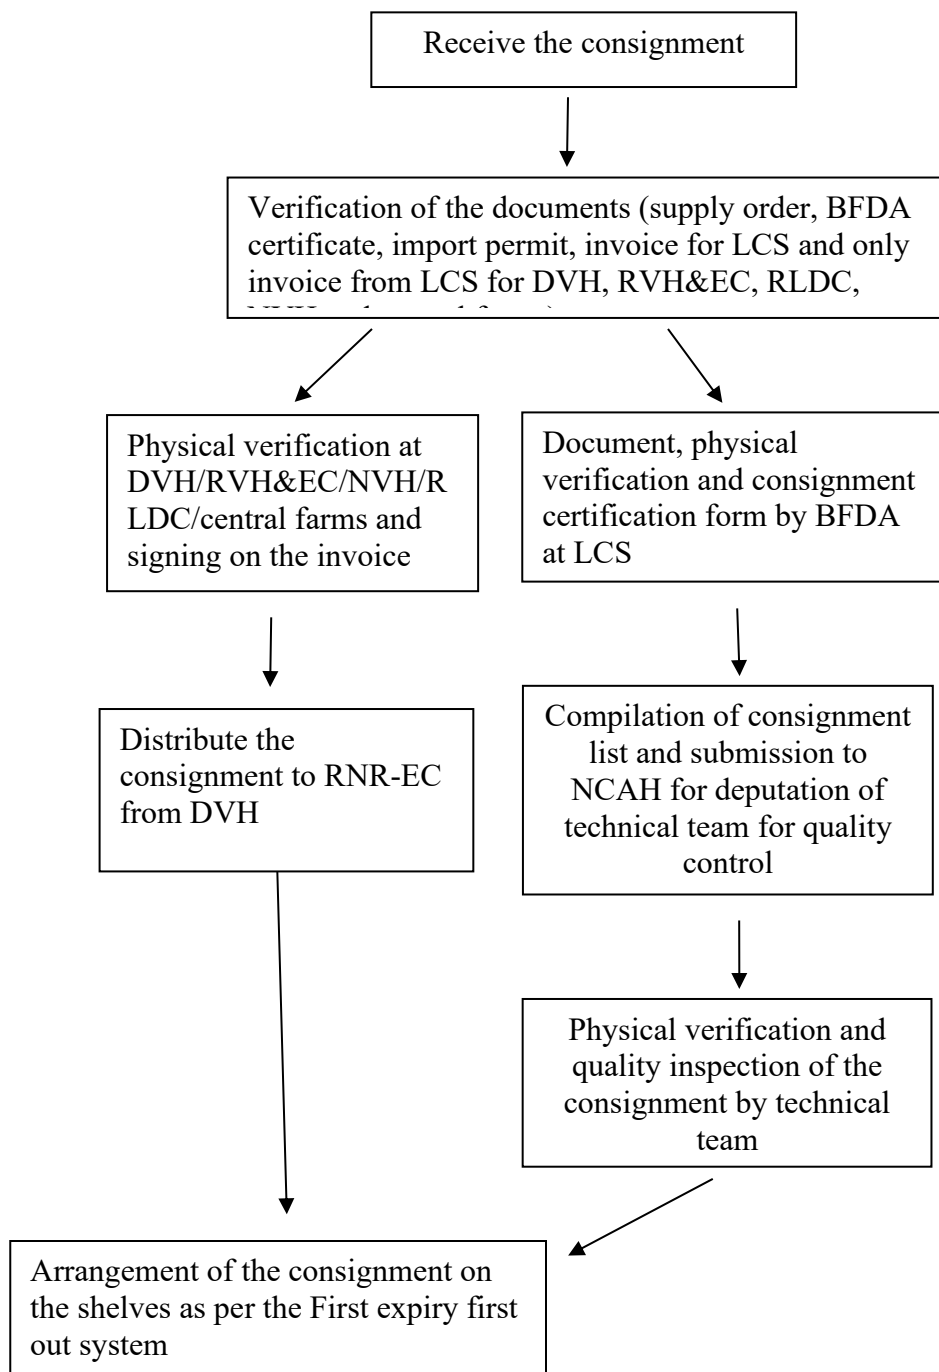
Receive the consignment

Verification of the documents (supply order, BFDA certificate, import permit, invoice for LCS and only invoice from LCS for DVH, RVH&EC, RLDC, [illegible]

Physical verification at DVH/RVH&EC/NVH/RLDC/central farms and signing on the invoice

Document, physical verification and consignment certification form by BFDA at LCS

Distribute the consignment to RNR-EC from DVH

Compilation of consignment list and submission to NCAH for deputation of technical team for quality control

Physical verification and quality inspection of the consignment by technical team

Arrangement of the consignment on the shelves as per the First expiry first out system